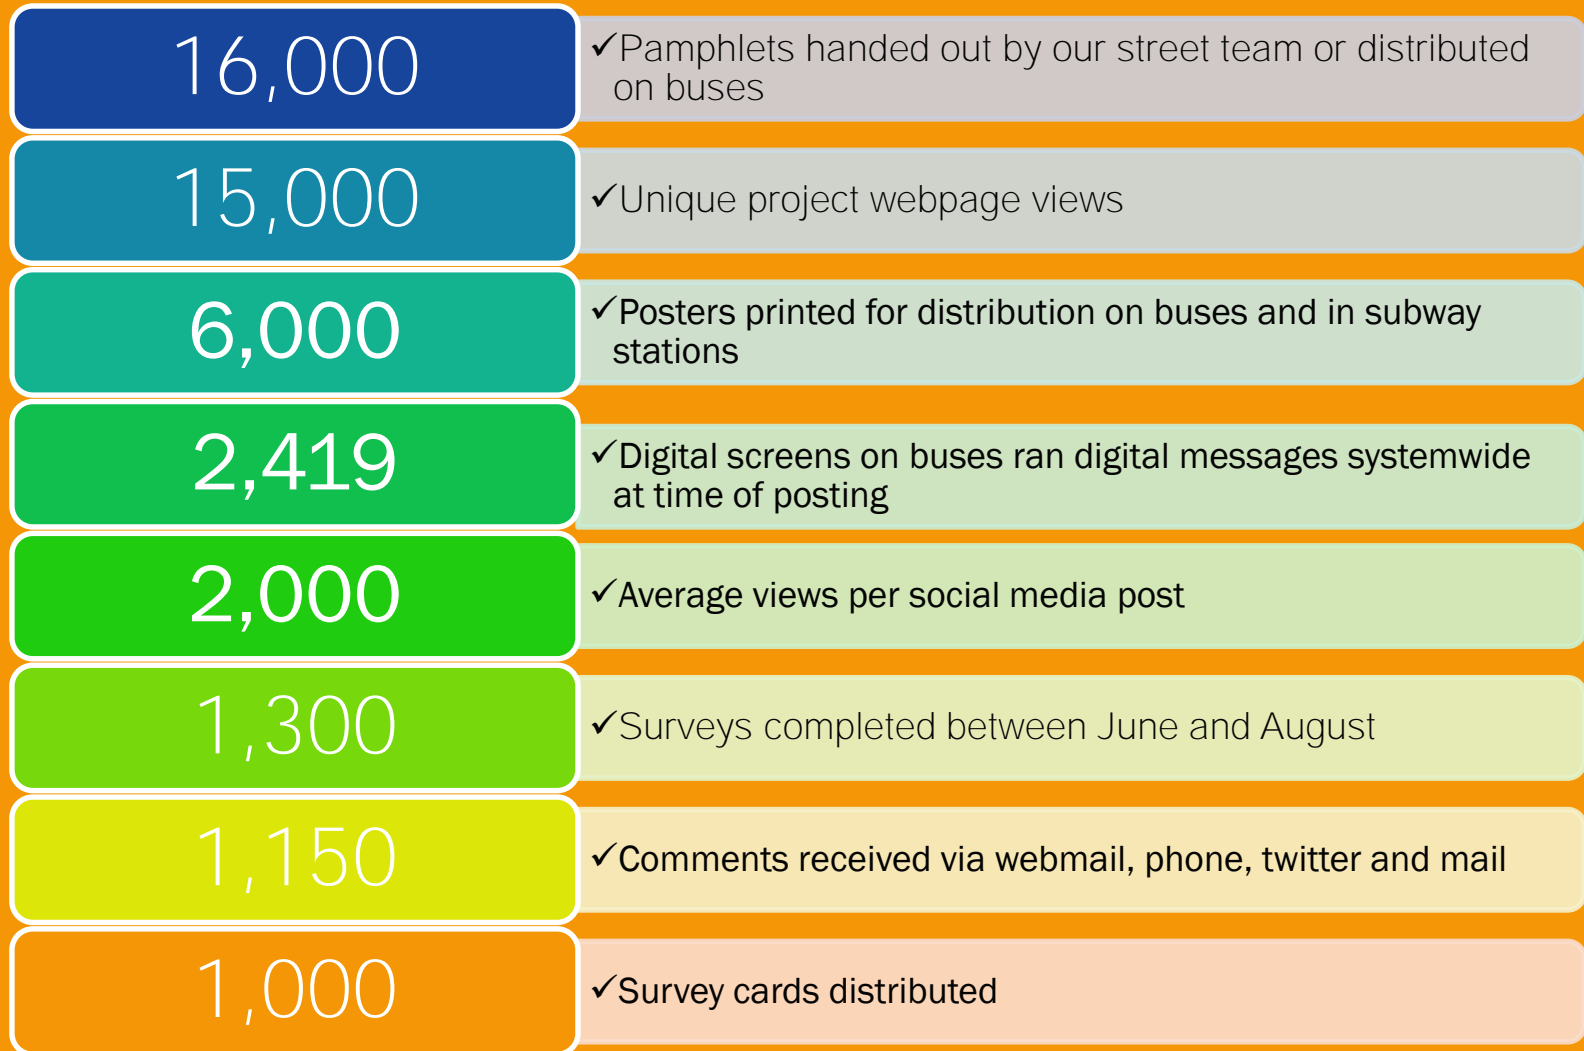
16,000

✓Pamphlets handed out by our street team or distributed on buses

15,000

✓Unique project webpage views

6,000

✓Posters printed for distribution on buses and in subway stations

2,419

✓Digital screens on buses ran digital messages systemwide at time of posting

2,000

✓Average views per social media post

1,300

✓Surveys completed between June and August

1,150

✓Comments received via webmail, phone, twitter and mail

1,000

✓Survey cards distributed